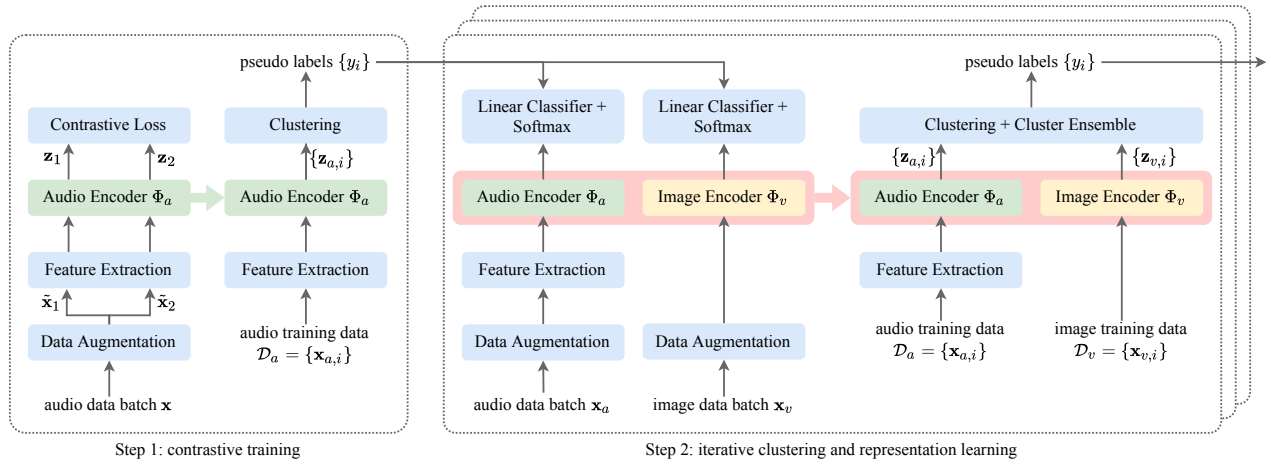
pseudo labels $\{y_i\}$

Contrastive Loss

$\mathbf{z}_1$ $\mathbf{z}_2$

Audio Encoder $\Phi_a$

Feature Extraction

$\tilde{\mathbf{x}}_1$ $\tilde{\mathbf{x}}_2$

Data Augmentation

audio data batch $\mathbf{x}$

Clustering

$\{\mathbf{z}_{a,i}\}$

Audio Encoder $\Phi_a$

Feature Extraction

audio training data $\mathcal{D}_a = \{\mathbf{x}_{a,i}\}$

Step 1: contrastive training

Linear Classifier + Softmax

Linear Classifier + Softmax

Audio Encoder $\Phi_a$

Image Encoder $\Phi_v$

Feature Extraction

Data Augmentation

Data Augmentation

audio data batch $\mathbf{x}_a$

image data batch $\mathbf{x}_v$

pseudo labels $\{y_i\}$

Clustering + Cluster Ensemble

$\{\mathbf{z}_{a,i}\}$ $\{\mathbf{z}_{v,i}\}$

Audio Encoder $\Phi_a$

Image Encoder $\Phi_v$

Feature Extraction

audio training data $\mathcal{D}_a = \{\mathbf{x}_{a,i}\}$

image training data $\mathcal{D}_v = \{\mathbf{x}_{v,i}\}$

Step 2: iterative clustering and representation learning